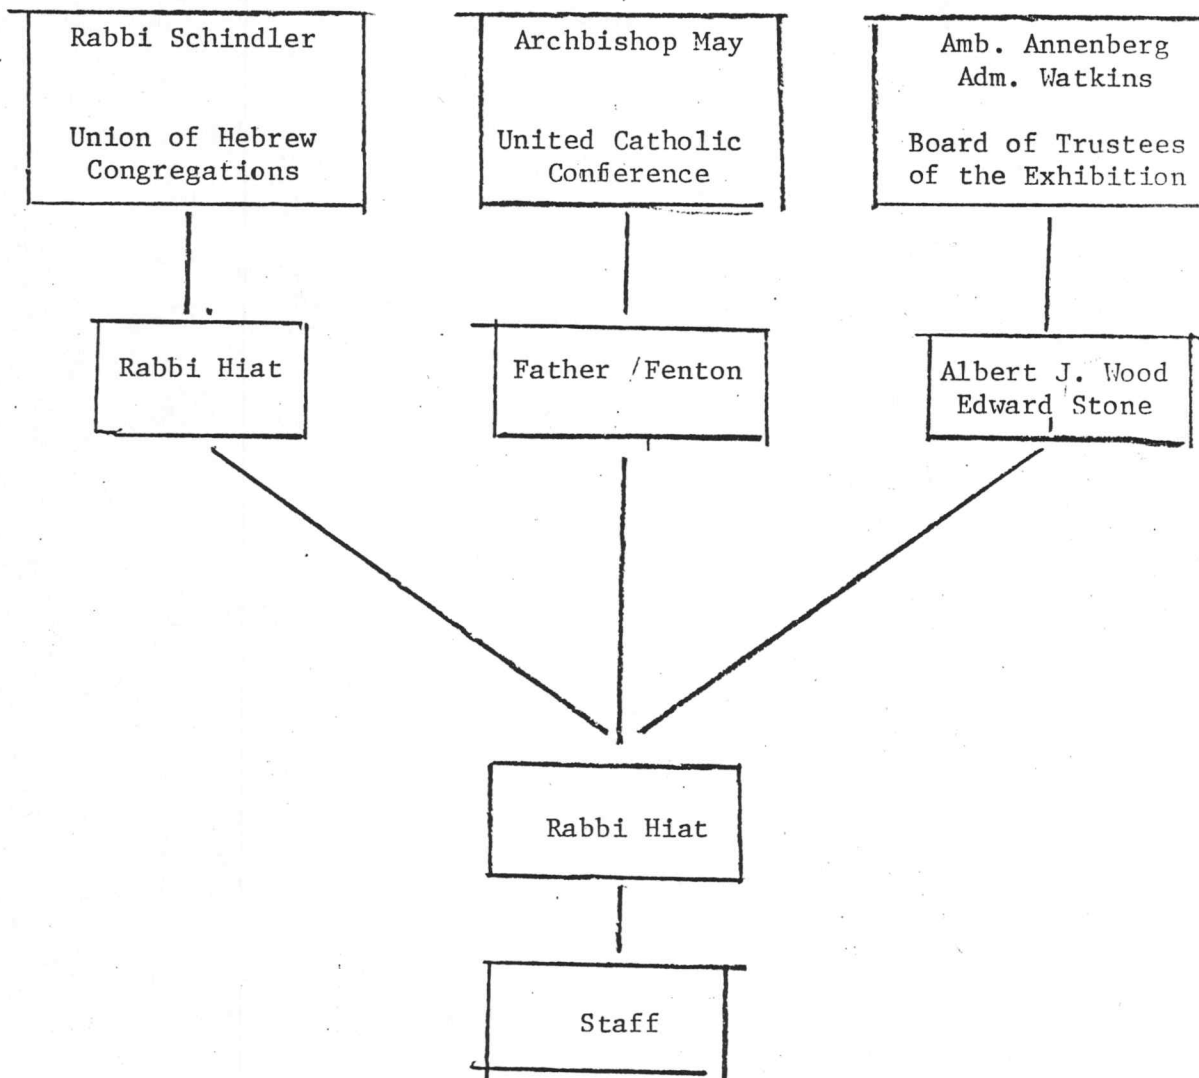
Rabbi Schindler

Union of Hebrew Congregations

Archbishop May

United Catholic Conference

Amb. Annenberg
Adm. Watkins

Board of Trustees of the Exhibition

Rabbi Hiat

Father /Fenton

Albert J. Wood
Edward Stone

Rabbi Hiat

Staff